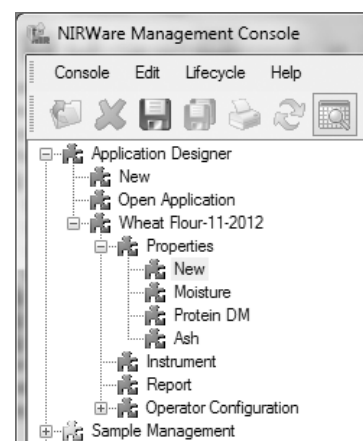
NIRWare Management Console

Console Edit Lifecycle Help

Application Designer
New
Open Application
Wheat Flour-11-2012
Properties
New
Moisture
Protein DM
Ash
Instrument
Report
Operator Configuration
Sample Management